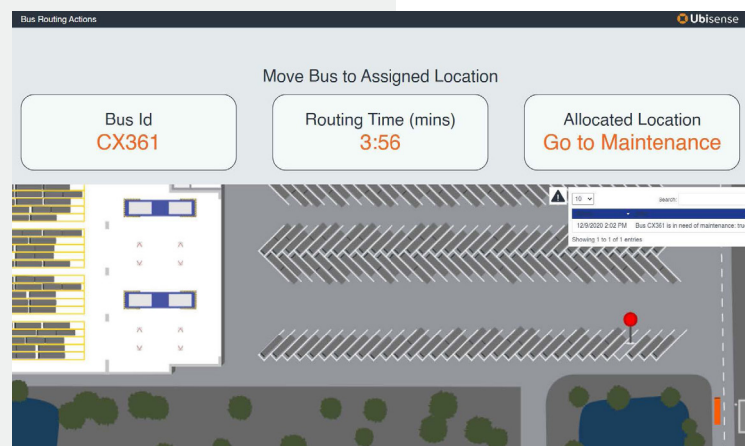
Bus Routing Actions

Ubisense

Move Bus to Assigned Location

Bus Id
CX361

Routing Time (mins)
3:56

Allocated Location
Go to Maintenance

10

search:

12/9/2020 2:02 PM Bus CX361 is in need of maintenance: tru

Showing 1 to 1 of 1 entries